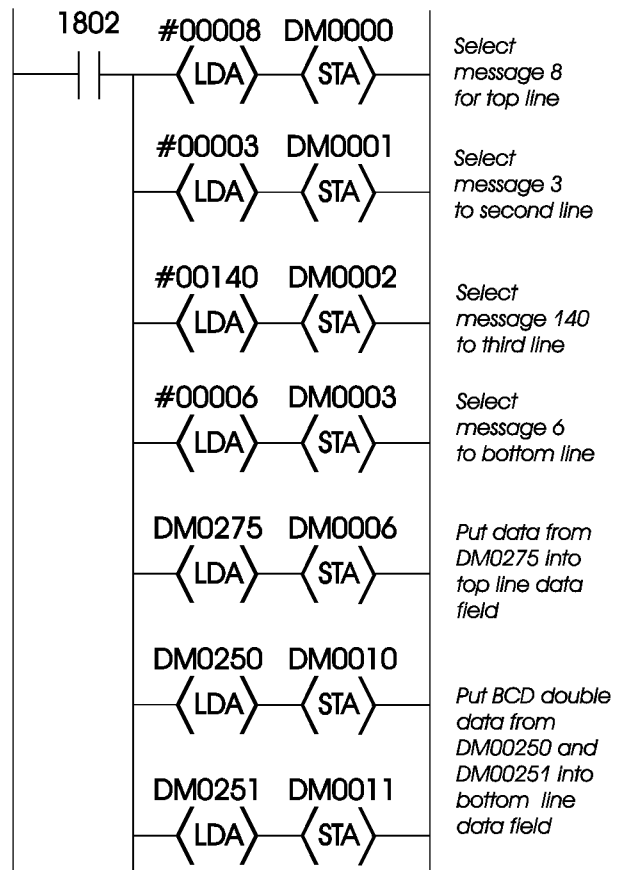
1802

#00008 DM0000
LDA STA

Select message 8 for top line

#00003 DM0001
LDA STA

Select message 3 to second line

#00140 DM0002
LDA STA

Select message 140 to third line

#00006 DM0003
LDA STA

Select message 6 to bottom line

DM0275 DM0006
LDA STA

Put data from DM0275 into top line data field

DM0250 DM0010
LDA STA

DM0251 DM0011
LDA STA

Put BCD double data from DM00250 and DM00251 into bottom line data field